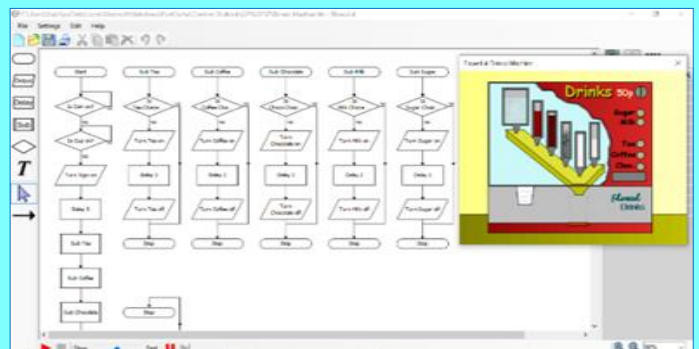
File Settings Edit Help

Start
Sub Tea
Sub Coffee
Sub Chocolate
Sub Milk
Sub Sugar

Is Coin in?
Is Cup in?
Turn Sign on
Delay 5
Sub Tea
Sub Coffee
Sub Chocolate
Stop

Tea Chosen
Turn Tea on
Delay 2
Turn Tea off
Stop

Coffee Chosen
Turn Coffee on
Delay 2
Turn Coffee off
Stop

Choc Chosen
Turn Chocolate on
Delay 2
Turn Chocolate off
Stop

Milk Chosen
Turn Milk on
Delay 2
Turn Milk off
Stop

Sugar Chosen
Turn Sugar on
Delay 2
Turn Sugar off
Stop

Stop

Flowol 4 Drinks Machine

Drinks 50p
Sugar
Milk
Tea
Coffee
Choc

Flowol Drinks

Stop